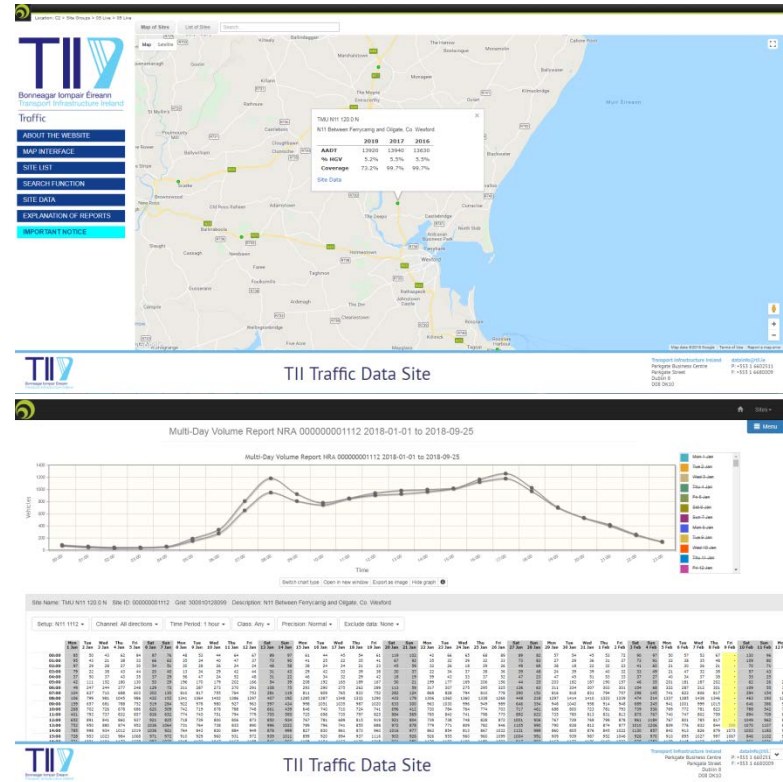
Location: CC > Site Groups > 00 Line > 08 Line

Map of Sites | List of Sites | Search

Map | Satellite

Bonneagar Iompair Éireann
Transport Infrastructure Ireland

Traffic

ABOUT THE WEBSITE
MAP INTERFACE
SITE LIST
SEARCH FUNCTION
SITE DATA
EXPLANATION OF REPORTS
IMPORTANT NOTICE

TMU N11 120.0 N
N11 Between Ferrycarrig and Oilgate, Co. Wexford

| | 2018 | 2017 | 2016 |
|---|---|---|---|
| AADT | 13920 | 13940 | 13630 |
| % HGV | 5.2% | 5.5% | 5.3% |
| Coverage | 73.2% | 99.7% | 99.7% |

Site Data

Wexford

TII Traffic Data Site

Transport Infrastructure Ireland
Parkgate Business Centre
Parkgate Street
Dublin 8
D08 DK10

Multi-Day Volume Report NRA 000000001112 2018-01-01 to 2018-09-25

Multi-Day Volume Report NRA 000000001112 2018-01-01 to 2018-09-25

Vehicles

Time

Switch chart type | Open in new window | Export as image | Hide graph

Site Name: TMU N11 120.0 N   Site ID: 000000001112   Grid: 500810126099   Description: N11 Between Ferrycarrig and Oilgate, Co. Wexford

Setup: N11 1112 | Channel: All directions | Time Period: 1 hour | Class: Any | Precision: Normal | Exclude data: None

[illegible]

TII Traffic Data Site

Menu